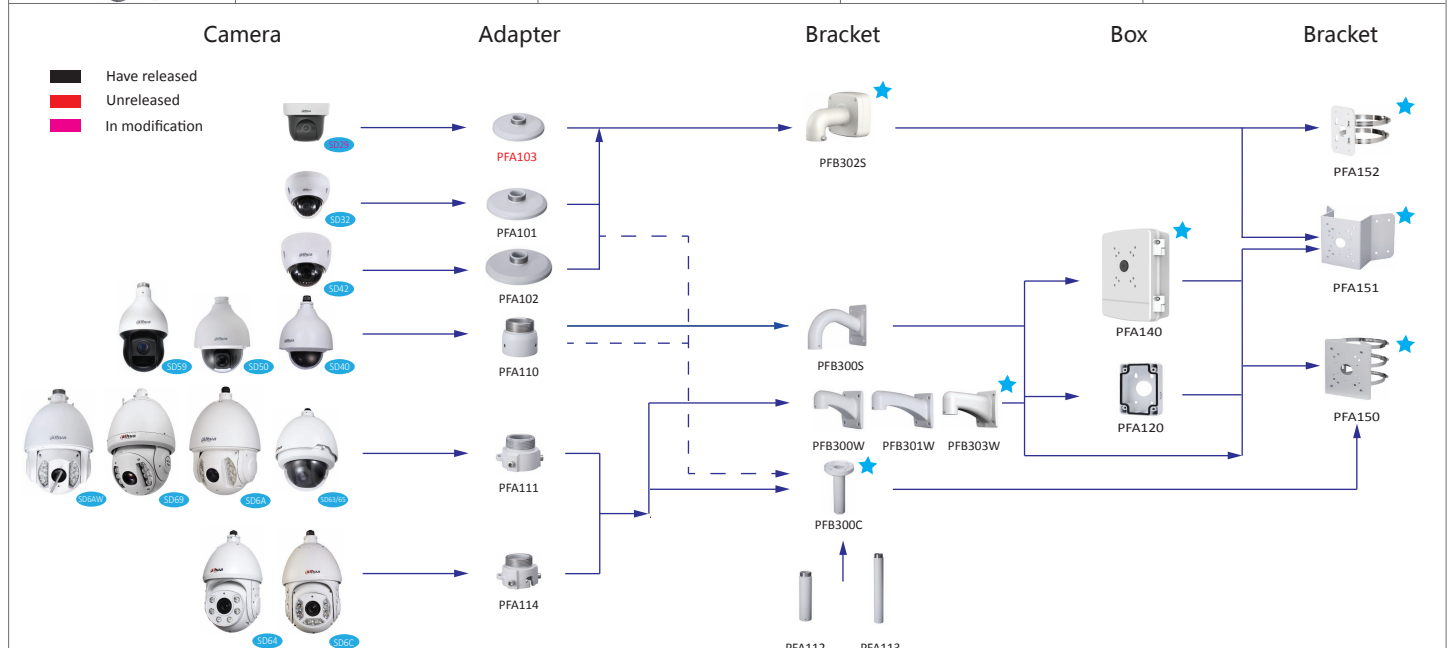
Camera

Adapter

Bracket

Box

Bracket

Have released

Unreleased

In modification

SD29

SD32

SD42

SD59

SD50

SD40

SD6AW

SD69

SD6A

SD63/65

SD64

SD6C

PFA103

PFA101

PFA102

PFA110

PFA111

PFA114

PFB302S

PFB300S

PFB300W

PFB301W

PFB303W

PFB300C

PFA112

PFA113

PFA140

PFA120

PFA152

PFA151

PFA150